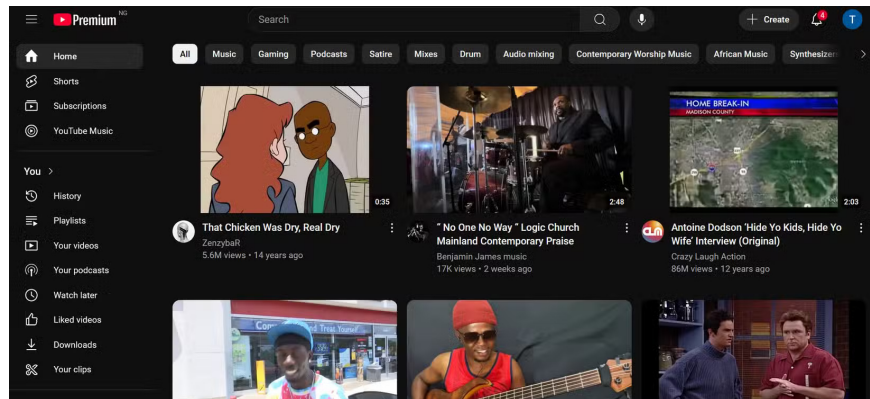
Premium NG

Search

Create

4

T

Home
Shorts
Subscriptions
YouTube Music

You >
History
Playlists
Your videos
Your podcasts
Watch later
Liked videos
Downloads
Your clips

All | Music | Gaming | Podcasts | Satire | Mixes | Drum | Audio mixing | Contemporary Worship Music | African Music | Synthesizer

0:35
That Chicken Was Dry, Real Dry
ZenzybaR
5.6M views • 14 years ago

2:48
" No One No Way " Logic Church Mainland Contemporary Praise
Benjamin James music
17K views • 2 weeks ago

HOME BREAK-IN
MADISON COUNTY
2:03
Antoine Dodson 'Hide Yo Kids, Hide Yo Wife' Interview (Original)
CLM
Crazy Laugh Action
86M views • 12 years ago

Treat Yourself